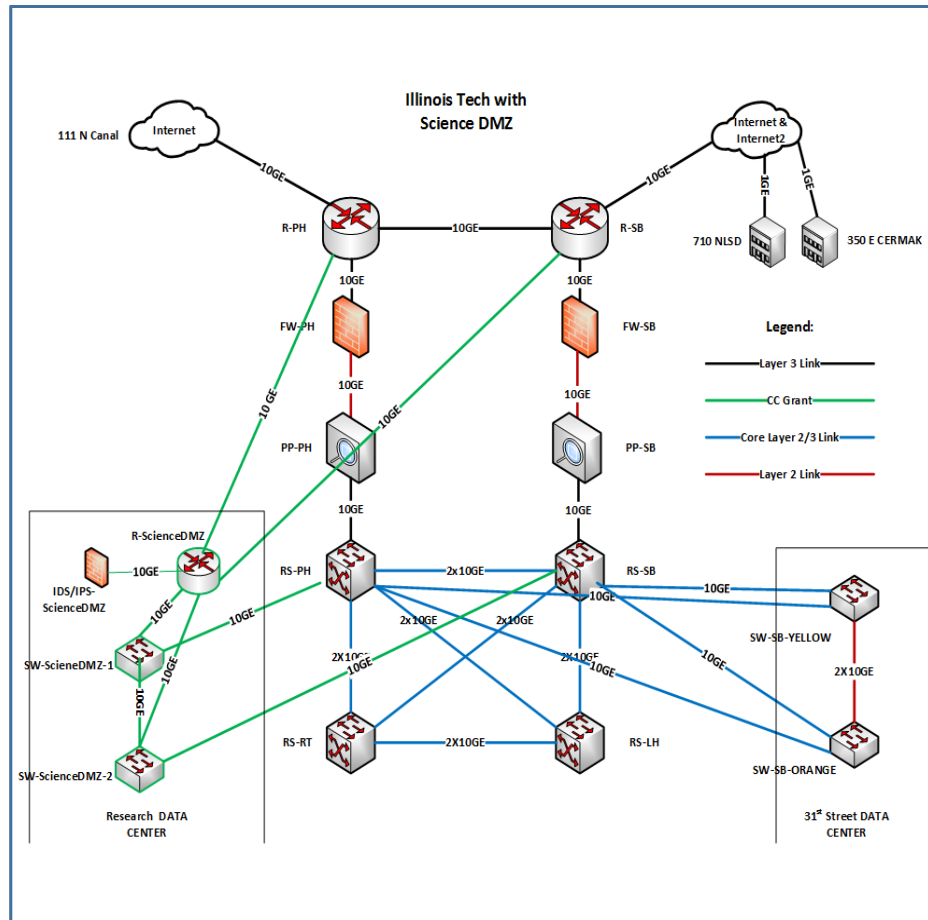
Illinois Tech with Science DMZ

111 N Canal

Internet

Internet & Internet2

10GE

10GE

10GE

1GE

1GE

R-PH

R-SB

710 NLSD

350 E CERMAK

10GE

10GE

FW-PH

FW-SB

Legend:

Layer 3 Link

10GE

10GE

CC Grant

10 GE

10GE

Core Layer 2/3 Link

PP-PH

PP-SB

Layer 2 Link

10GE

10GE

R-ScienceDMZ

IDS/IPS-ScienceDMZ

10GE

RS-PH

2x10GE

RS-SB

10GE

10GE

10GE

10GE

2x10GE

2x10GE

SW-SB-YELLOW

SW-ScieneDMZ-1

2X10GE

2X10GE

10GE

10GE

10GE

10GE

2X10GE

10GE

RS-RT

2X10GE

RS-LH

SW-ScienceDMZ-2

SW-SB-ORANGE

Research DATA CENTER

31$^{st}$ Street DATA CENTER